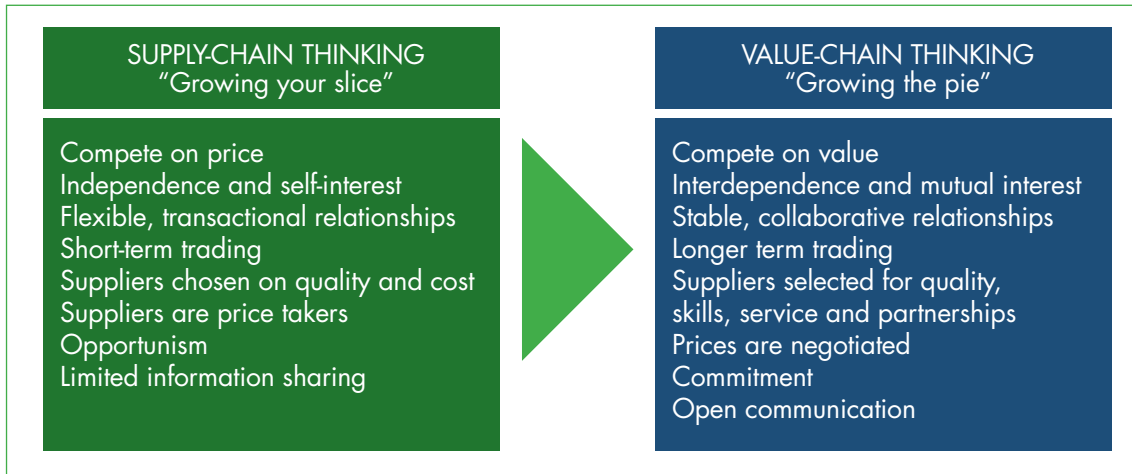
SUPPLY-CHAIN THINKING
"Growing your slice"

Compete on price
Independence and self-interest
Flexible, transactional relationships
Short-term trading
Suppliers chosen on quality and cost
Suppliers are price takers
Opportunism
Limited information sharing

VALUE-CHAIN THINKING
"Growing the pie"

Compete on value
Interdependence and mutual interest
Stable, collaborative relationships
Longer term trading
Suppliers selected for quality, skills, service and partnerships
Prices are negotiated
Commitment
Open communication